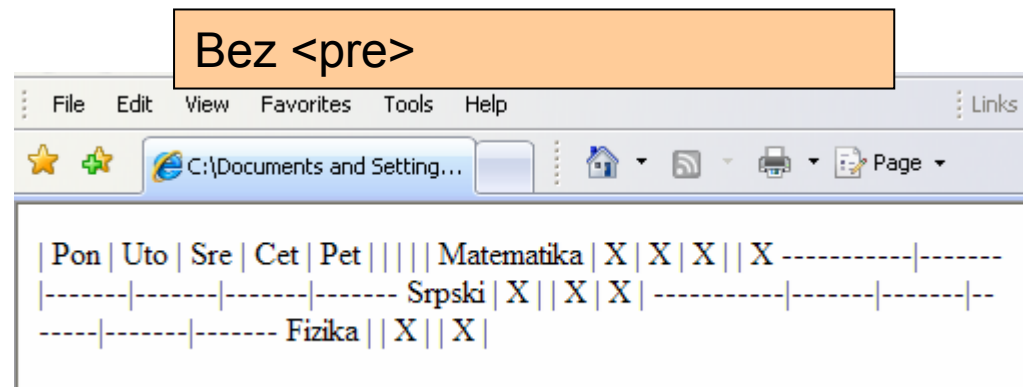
Bez <pre>

File Edit View Favorites Tools Help

Links

C:\Documents and Setting...

Page

| Pon | Uto | Sre | Cet | Pet | | | | | Matematika | X | X | X | | X -----------|-------|-------|-------|-------|-------|------- Srpski | X | | X | X | -----------|-------|-------|-------|-------|------- Fizika | | X | | X |